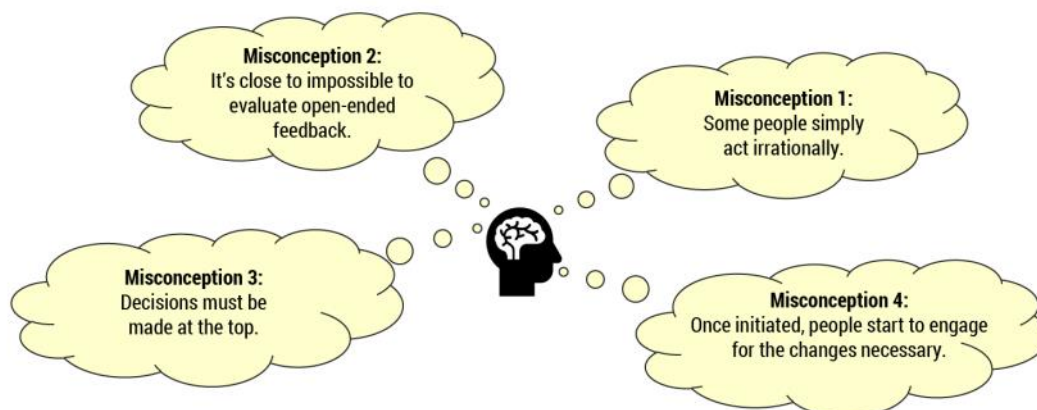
**Misconception 2:**
It's close to impossible to evaluate open-ended feedback.

**Misconception 1:**
Some people simply act irrationally.

**Misconception 3:**
Decisions must be made at the top.

**Misconception 4:**
Once initiated, people start to engage for the changes necessary.